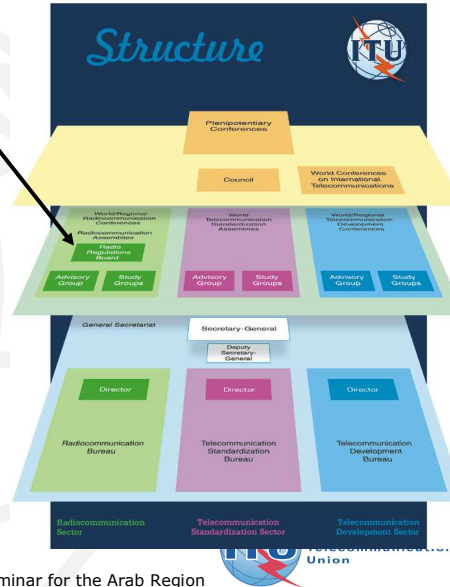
Structure

ITU

Plenipotentiary Conferences

Council

World Conferences on International Telecommunications

World/Regional Radiocommunication Conferences

Radiocommunication Assemblies

Radio Regulations Board

Advisory Group

Study Groups

World Telecommunication Standardization Assemblies

Advisory Group

Study Groups

World/Regional Telecommunication Development Conferences

Advisory Group

Study Groups

General Secretariat

Secretary-General

Deputy Secretary-General

Director

Radiocommunication Bureau

Director

Telecommunication Standardization Bureau

Director

Telecommunication Development Bureau

Radiocommunication Sector

Telecommunication Standardization Sector

Telecommunication Development Sector

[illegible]minar for the Arab Region

Telecommunicati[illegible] Union